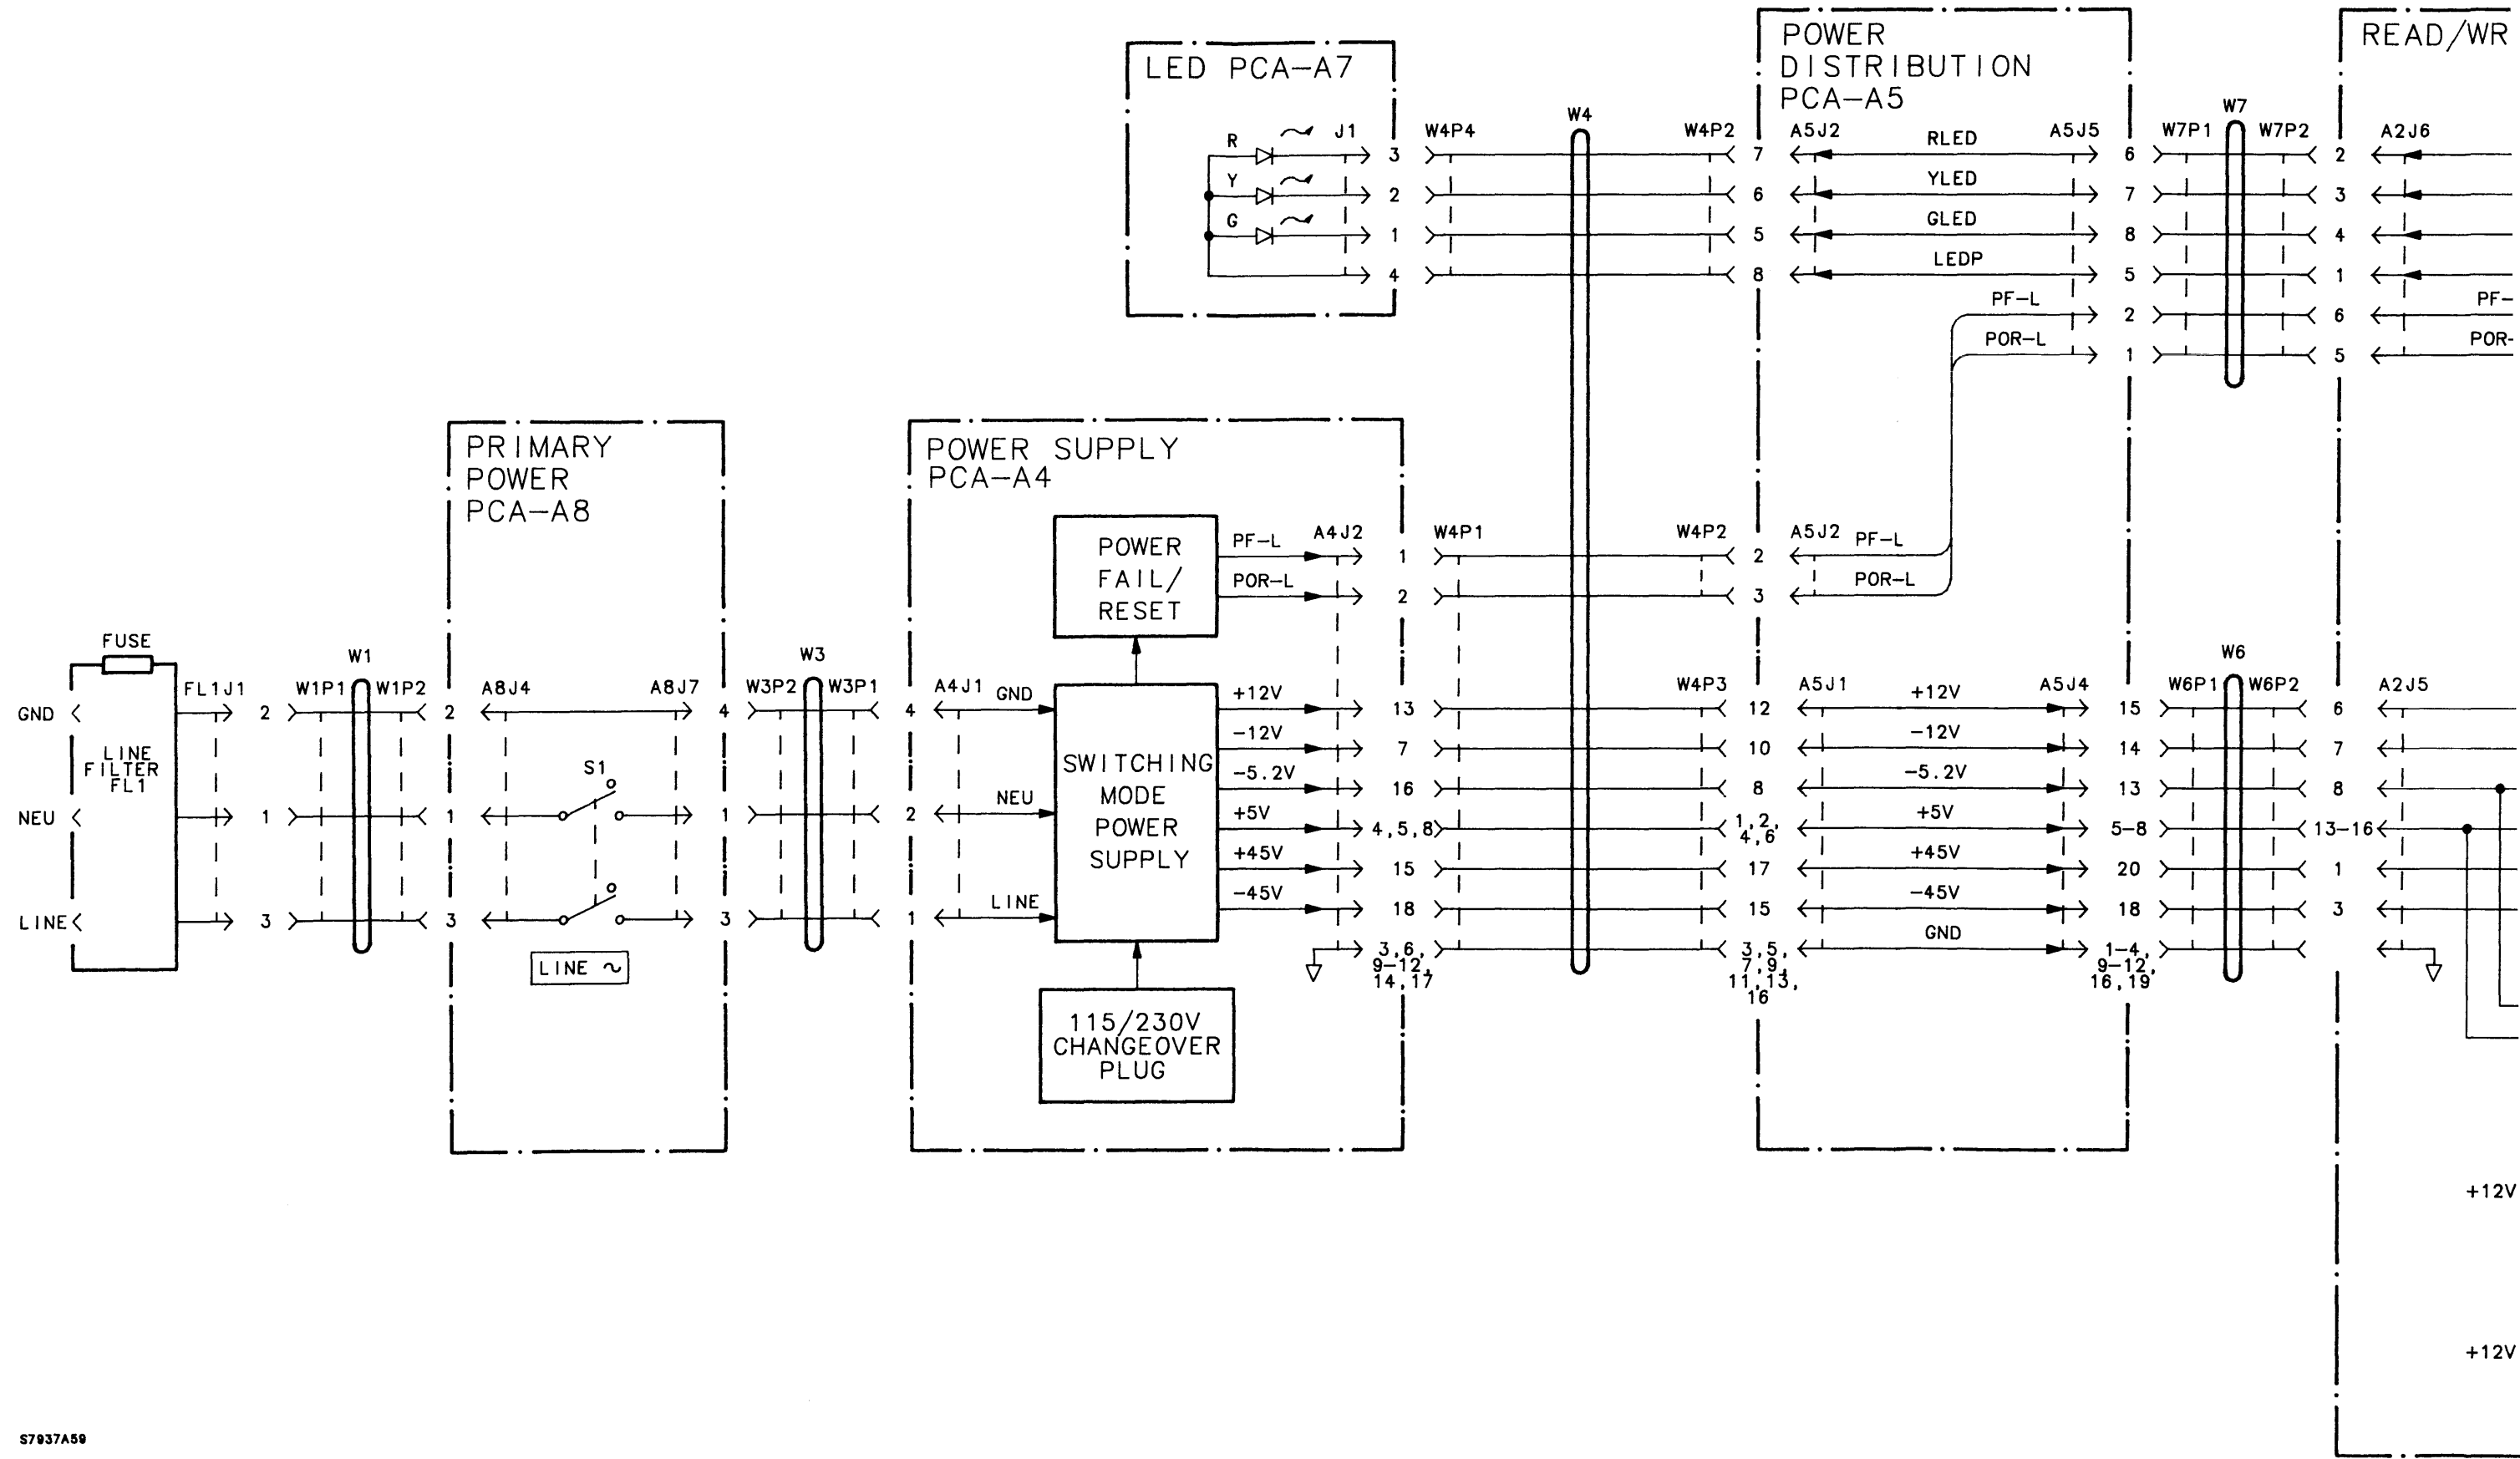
LED PCA–A7

R
Y
G
J1
3
2
1
4

W4P4
W4
W4P2
7
6
5
8

POWER DISTRIBUTION PCA–A5

A5J2
RLED
YLED
GLED
LEDP
PF–L
POR–L
A5J5
6
7
8
5
2
1

W7
W7P1
W7P2
2
3
4
1
6
5

READ/WR
A2J6
PF–
POR-

PRIMARY POWER PCA–A8

POWER SUPPLY PCA–A4

POWER FAIL/ RESET

PF–L
POR–L
A4J2
1
2

W4P1
W4P2
2
3
A5J2
PF–L
POR–L

FUSE
GND
NEU
LINE
LINE FILTER FL1
FL1J1
2
1
3

W1
W1P1
W1P2
2
1
3

A8J4
A8J7
S1
4
1
3
LINE ~

W3
W3P2
W3P1
4
2
1

A4J1
GND
NEU
LINE

SWITCHING MODE POWER SUPPLY

+12V
–12V
–5.2V
+5V
+45V
–45V
13
7
16
4,5,8
15
18
3,6, 9–12, 14,17

W4P3
12
10
8
1,2, 4,6
17
15
3,5, 7,9, 11,13, 16

A5J1
+12V
–12V
–5.2V
+5V
+45V
–45V
GND
A5J4
15
14
13
5–8
20
18
1–4, 9–12, 16,19

W6
W6P1
W6P2
6
7
8
13–16
1
3

A2J5

115/230V CHANGEOVER PLUG

+12V
+12V

S7937A59